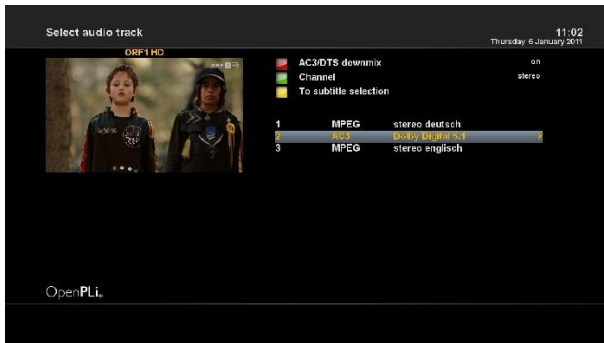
Select audio track

11:02
Thursday 6 January 2011

ORF1 HD

AC3/DTS downmix on
Channel stereo
To subtitle selection

| | | | |
|---|---|---|---|
| 1 | MPEG | stereo deutsch | |
| 2 | AC3 | Dolby Digital 5.1 | X |
| 3 | MPEG | stereo englisch | |

OpenPLi